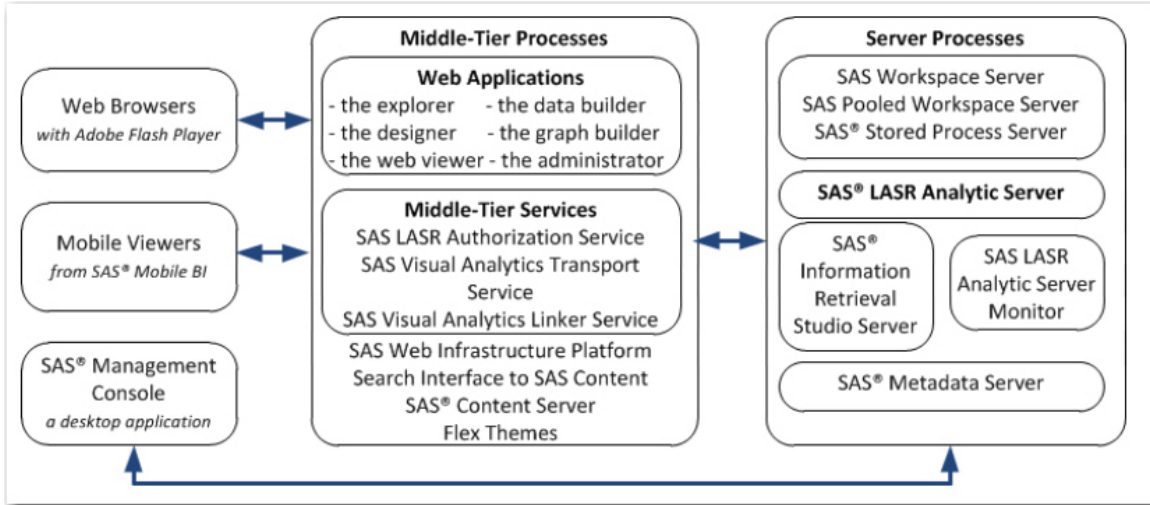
Web Browsers
with Adobe Flash Player

Mobile Viewers
from SAS® Mobile BI

SAS® Management Console
a desktop application

Middle-Tier Processes

Web Applications
- the explorer - the data builder
- the designer - the graph builder
- the web viewer - the administrator

Middle-Tier Services
SAS LASR Authorization Service
SAS Visual Analytics Transport Service
SAS Visual Analytics Linker Service

SAS Web Infrastructure Platform
Search Interface to SAS Content
SAS® Content Server
Flex Themes

Server Processes

SAS Workspace Server
SAS Pooled Workspace Server
SAS® Stored Process Server

SAS® LASR Analytic Server

SAS® Information Retrieval Studio Server

SAS LASR Analytic Server Monitor

SAS® Metadata Server